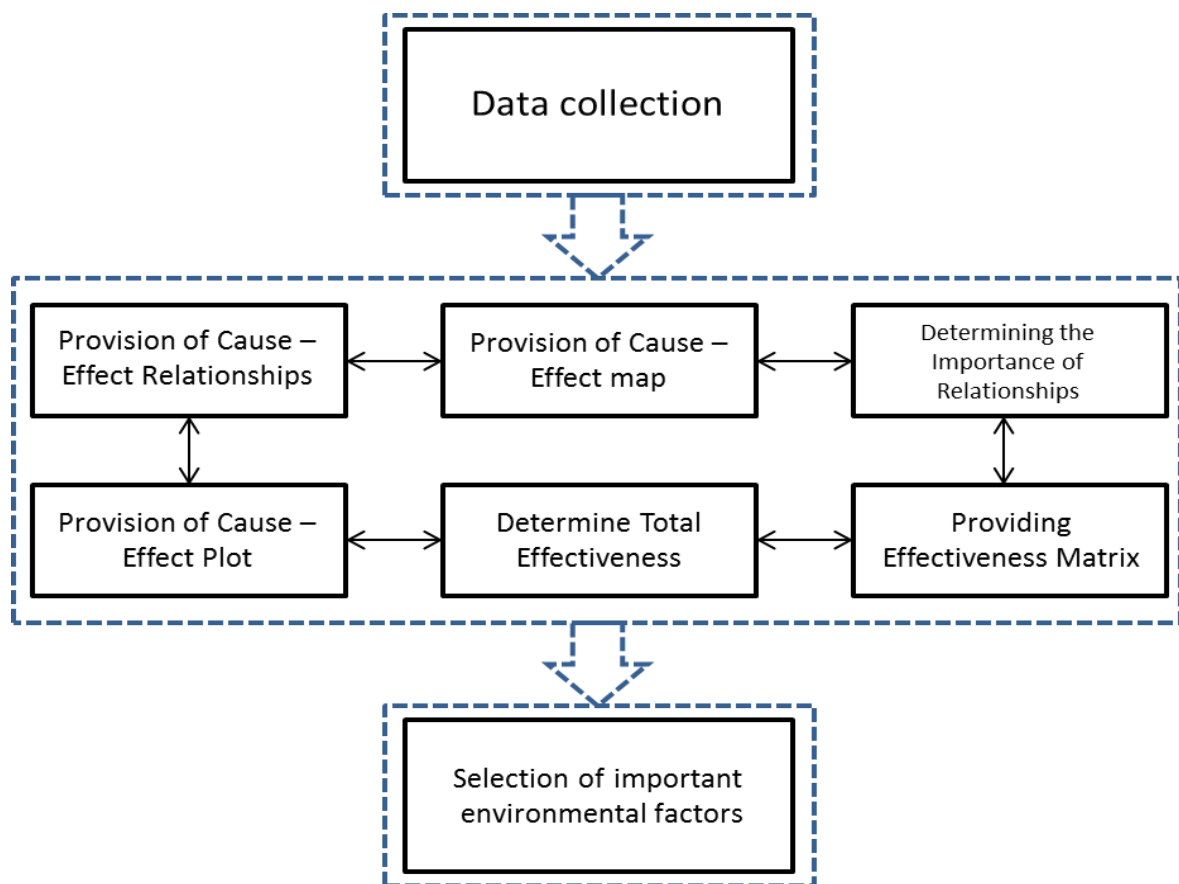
Data collection

Provision of Cause – Effect Relationships

Provision of Cause – Effect map

Determining the Importance of Relationships

Provision of Cause – Effect Plot

Determine Total Effectiveness

Providing Effectiveness Matrix

Selection of important environmental factors